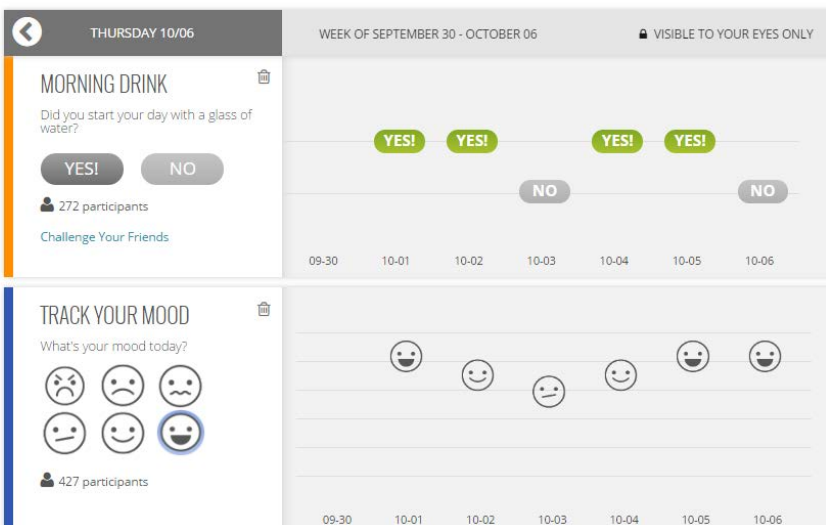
THURSDAY 10/06

WEEK OF SEPTEMBER 30 - OCTOBER 06

VISIBLE TO YOUR EYES ONLY

MORNING DRINK

Did you start your day with a glass of water?

YES! NO

272 participants

Challenge Your Friends

YES! YES! NO YES! YES! NO

09-30 10-01 10-02 10-03 10-04 10-05 10-06

TRACK YOUR MOOD

What's your mood today?

427 participants

09-30 10-01 10-02 10-03 10-04 10-05 10-06